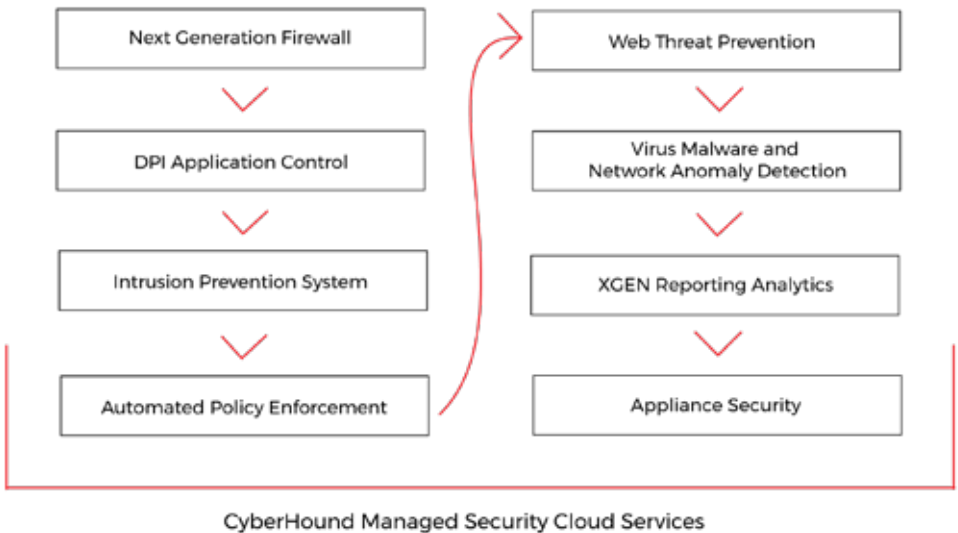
Next Generation Firewall

DPI Application Control

Intrusion Prevention System

Automated Policy Enforcement

Web Threat Prevention

Virus Malware and Network Anomaly Detection

XGEN Reporting Analytics

Appliance Security

CyberHound Managed Security Cloud Services